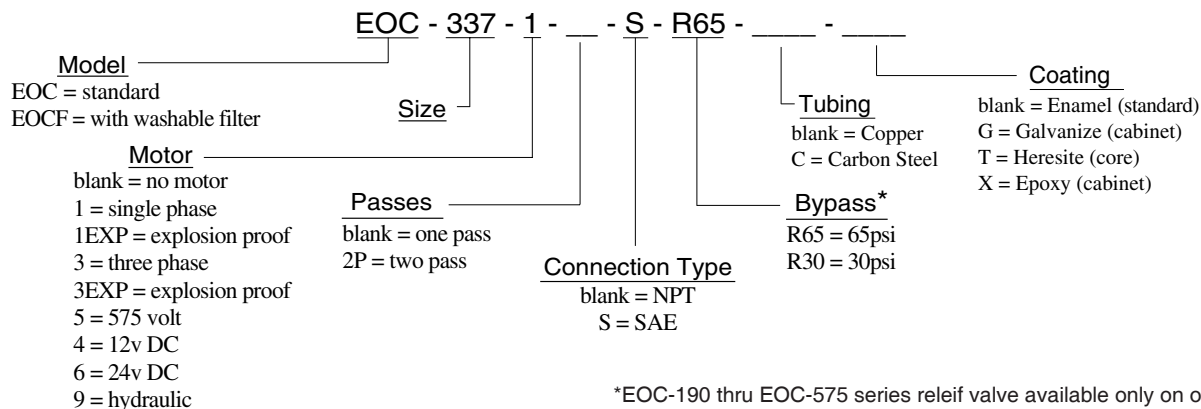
EOC - 337 - 1 - __ - S - R65 - ____ - ____

Model
EOC = standard
EOCF = with washable filter

Size

Motor
blank = no motor
1 = single phase
1EXP = explosion proof
3 = three phase
3EXP = explosion proof
5 = 575 volt
4 = 12v DC
6 = 24v DC
9 = hydraulic

Passes
blank = one pass
2P = two pass

Connection Type
blank = NPT
S = SAE

Bypass*
R65 = 65psi
R30 = 30psi

Tubing
blank = Copper
C = Carbon Steel

Coating
blank = Enamel (standard)
G = Galvanize (cabinet)
T = Heresite (core)
X = Epoxy (cabinet)

*EOC-190 thru EOC-575 series releif valve available only on o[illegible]